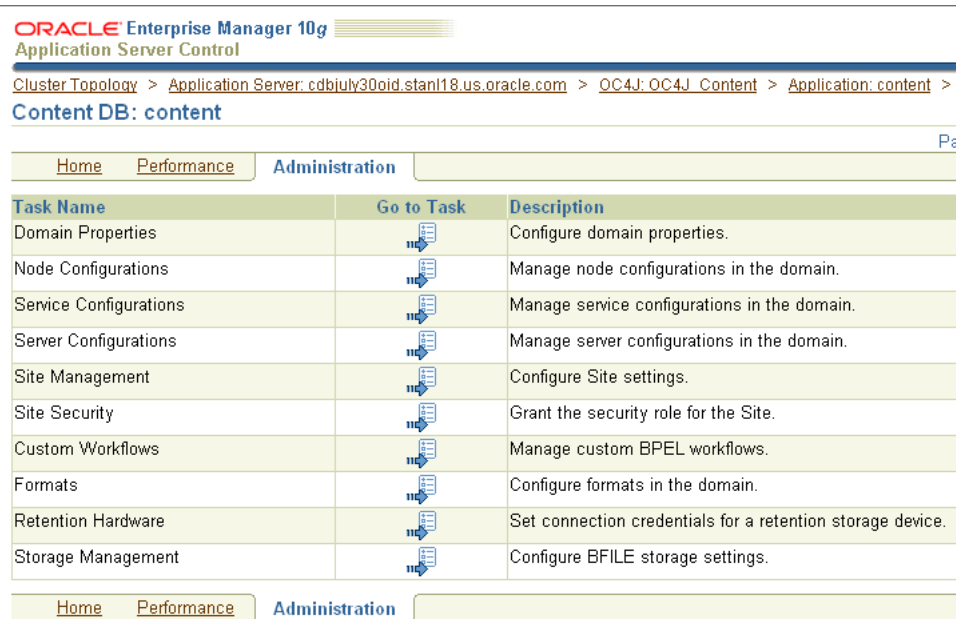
ORACLE Enterprise Manager 10g
Application Server Control

Cluster Topology > Application Server: cdbjuly30oid.stanl18.us.oracle.com > OC4J: OC4J_Content > Application: content >

Content DB: content

Pa

Home Performance Administration

| Task Name | Go to Task | Description |
|---|---|---|
| Domain Properties | | Configure domain properties. |
| Node Configurations | | Manage node configurations in the domain. |
| Service Configurations | | Manage service configurations in the domain. |
| Server Configurations | | Manage server configurations in the domain. |
| Site Management | | Configure Site settings. |
| Site Security | | Grant the security role for the Site. |
| Custom Workflows | | Manage custom BPEL workflows. |
| Formats | | Configure formats in the domain. |
| Retention Hardware | | Set connection credentials for a retention storage device. |
| Storage Management | | Configure BFILE storage settings. |

Home Performance Administration